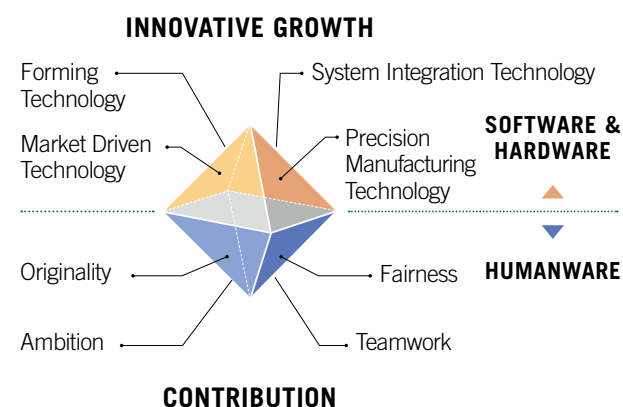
INNOVATIVE GROWTH

Forming Technology

System Integration Technology

Market Driven Technology

Precision Manufacturing Technology

SOFTWARE & HARDWARE

HUMANWARE

Originality

Fairness

Ambition

Teamwork

CONTRIBUTION